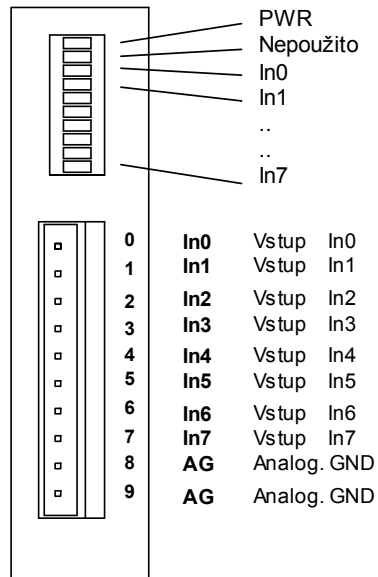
PWR
Nepoužito
In0
In1
..
..
In7

| | | | |
|---|---|---|---|
| 0 | In0 | Vstup | In0 |
| 1 | In1 | Vstup | In1 |
| 2 | In2 | Vstup | In2 |
| 3 | In3 | Vstup | In3 |
| 4 | In4 | Vstup | In4 |
| 5 | In5 | Vstup | In5 |
| 6 | In6 | Vstup | In6 |
| 7 | In7 | Vstup | In7 |
| 8 | AG | Analog. GND | |
| 9 | AG | Analog. GND | |